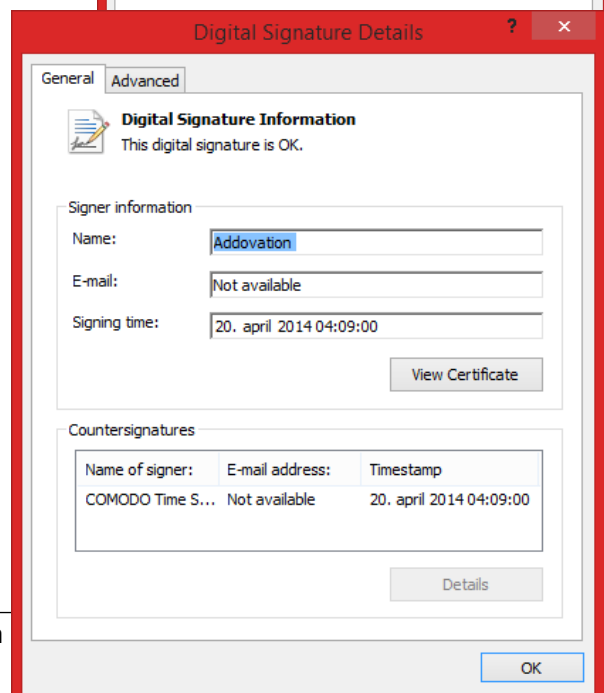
Digital Signature Details

?

General | Advanced

Digital Signature Information
This digital signature is OK.

Signer information

Name: Addovation

E-mail: Not available

Signing time: 20. april 2014 04:09:00

View Certificate

Countersignatures

| Name of signer: | E-mail address: | Timestamp |
|---|---|---|
| COMODO Time S... | Not available | 20. april 2014 04:09:00 |

Details

OK